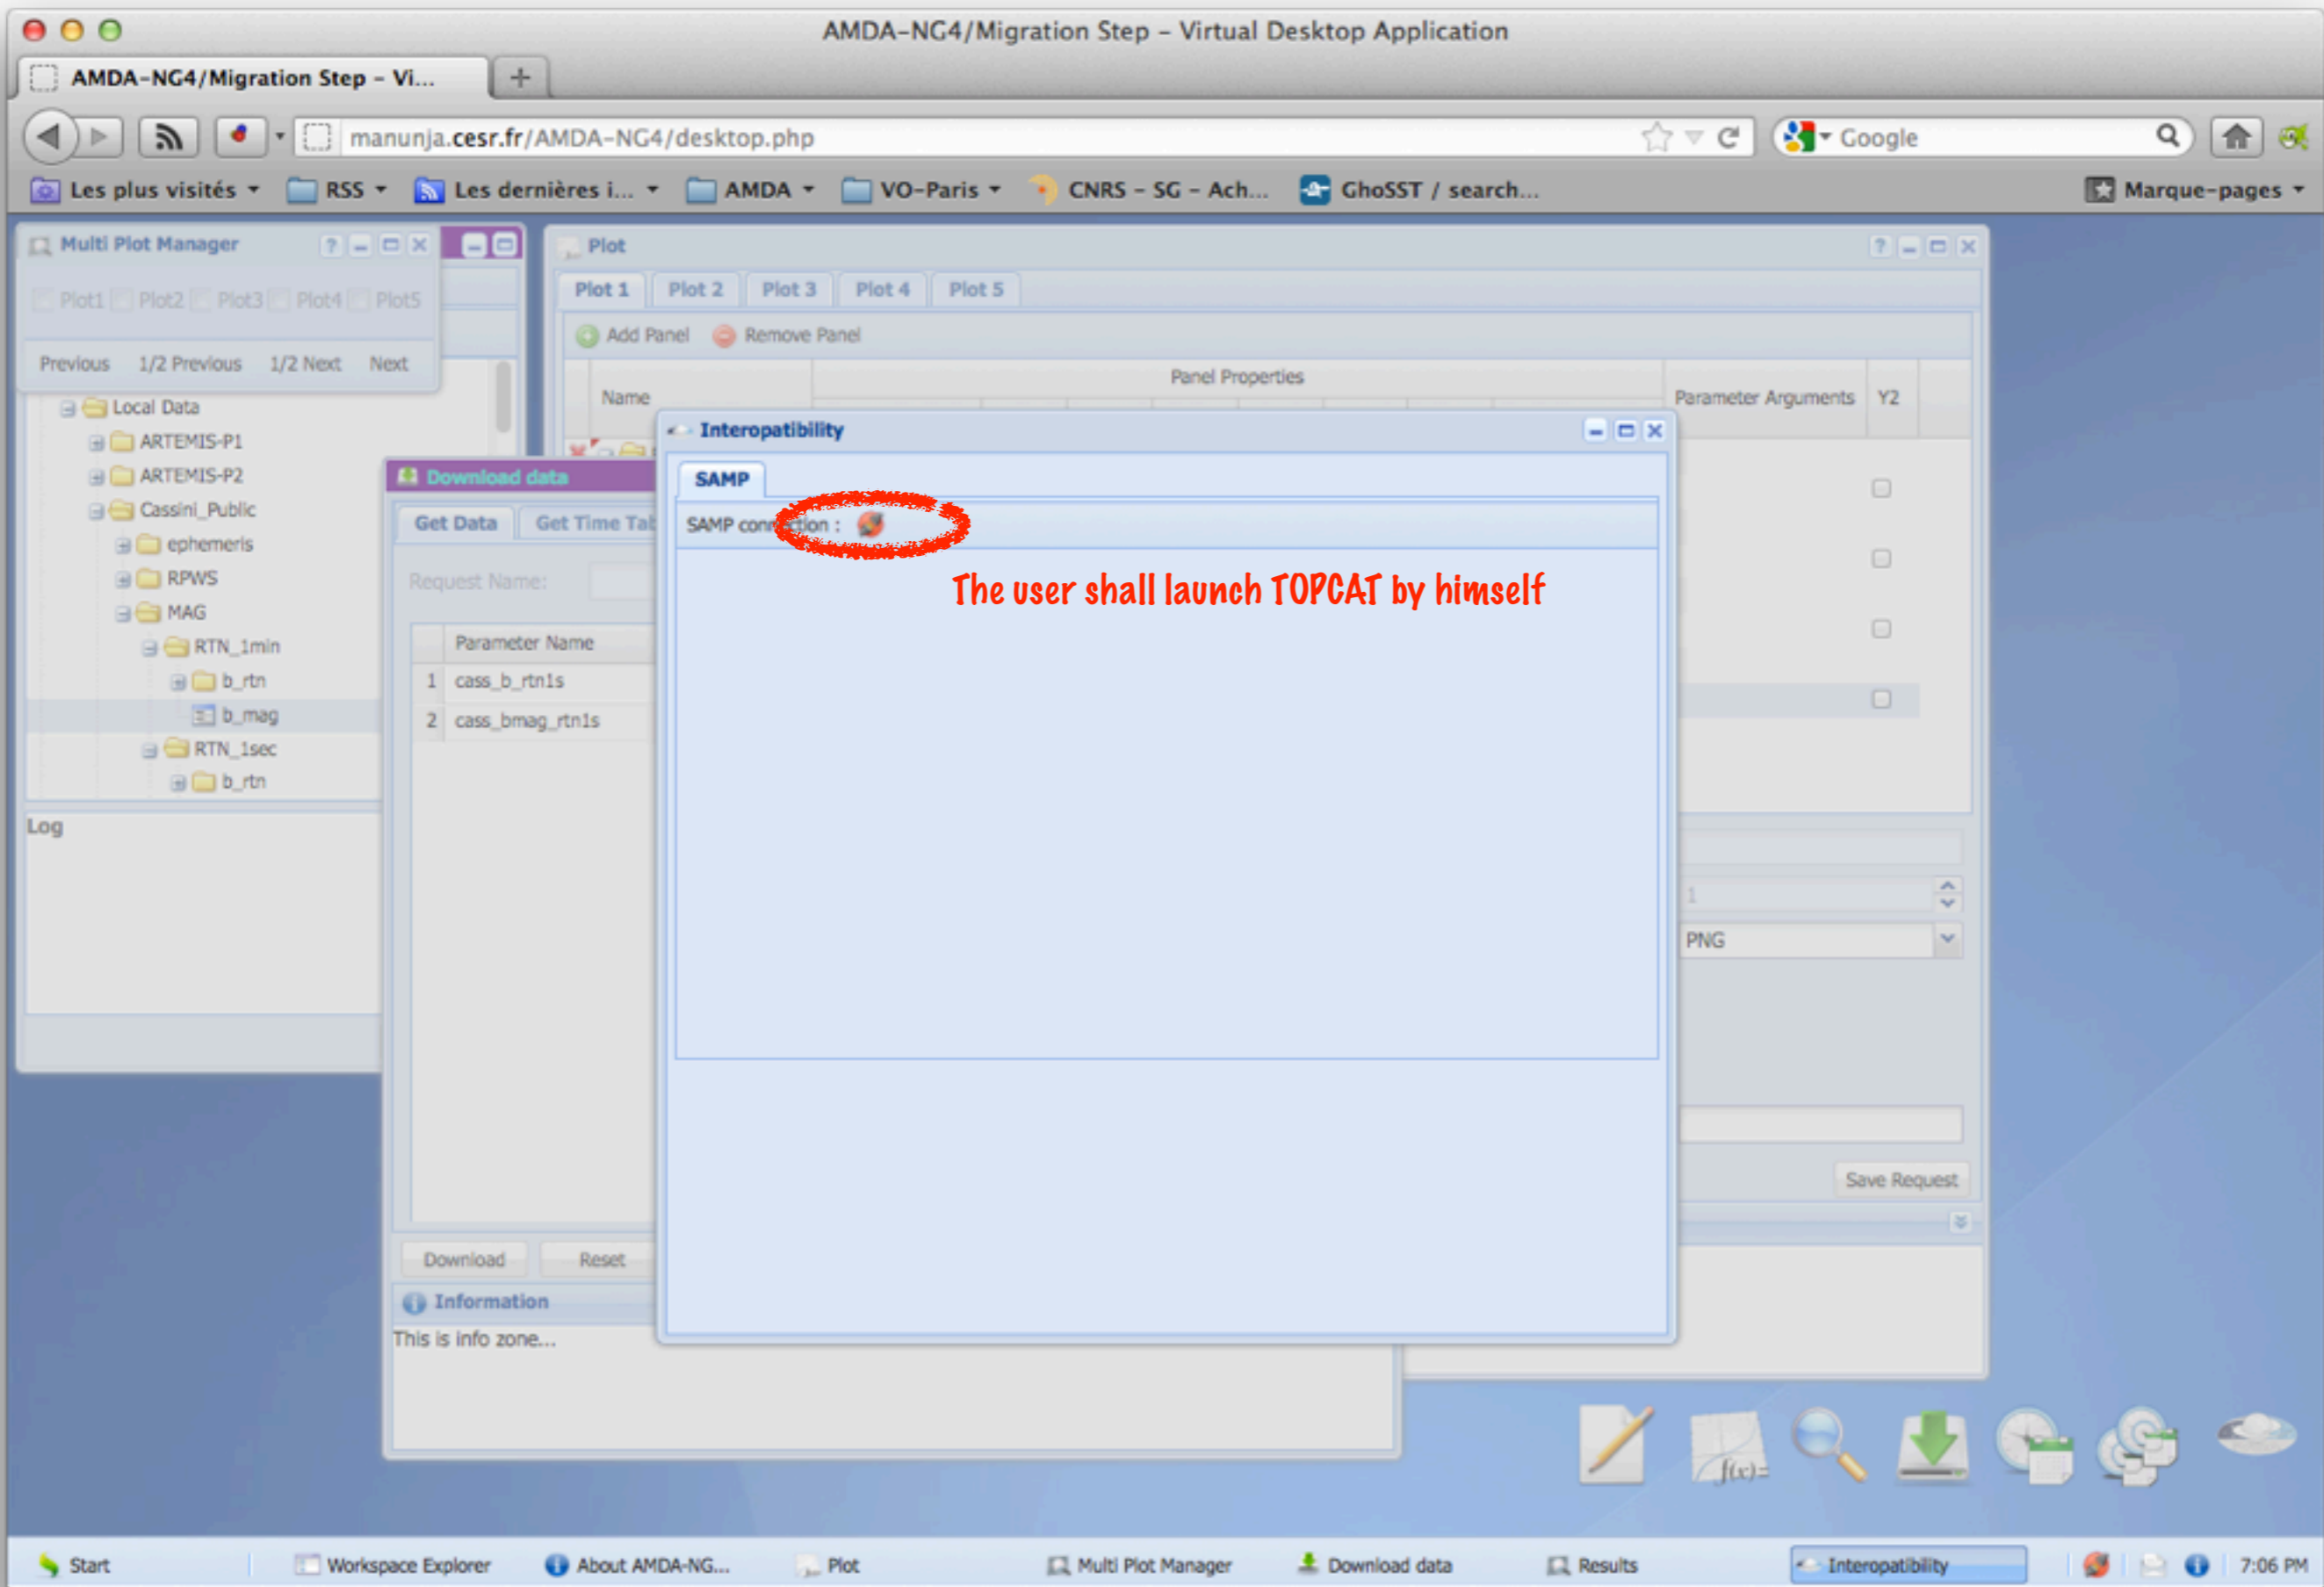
AMDA-NG4/Migration Step – Virtual Desktop Application

AMDA-NG4/Migration Step – Vi...

manunja.cesr.fr/AMDA-NG4/desktop.php

Google

Les plus visités RSS Les dernières i... AMDA VO-Paris CNRS – SG – Ach... GhoSST / search... Marque-pages

Multi Plot Manager

Plot1 Plot2 Plot3 Plot4 Plot5

Previous 1/2 Previous 1/2 Next Next

Local Data
ARTEMIS-P1
ARTEMIS-P2
Cassini_Public
ephemeris
RPWS
MAG
RTN_1min
b_rtn
b_mag
RTN_1sec
b_rtn

Log

Download data

Get Data Get Time Tab

Request Name:

| | Parameter Name |
|---|---|
| 1 | cass_b_rtn1s |
| 2 | cass_bmag_rtn1s |

Download Reset

Information

This is info zone...

Plot

Plot 1 Plot 2 Plot 3 Plot 4 Plot 5

Add Panel Remove Panel

Name Panel Properties Parameter Arguments Y2

1

PNG

Save Request

Interopatibility

SAMP

SAMP connection :

The user shall launch TOPCAT by himself

Start Workspace Explorer About AMDA-NG... Plot Multi Plot Manager Download data Results Interopatibility 7:06 PM